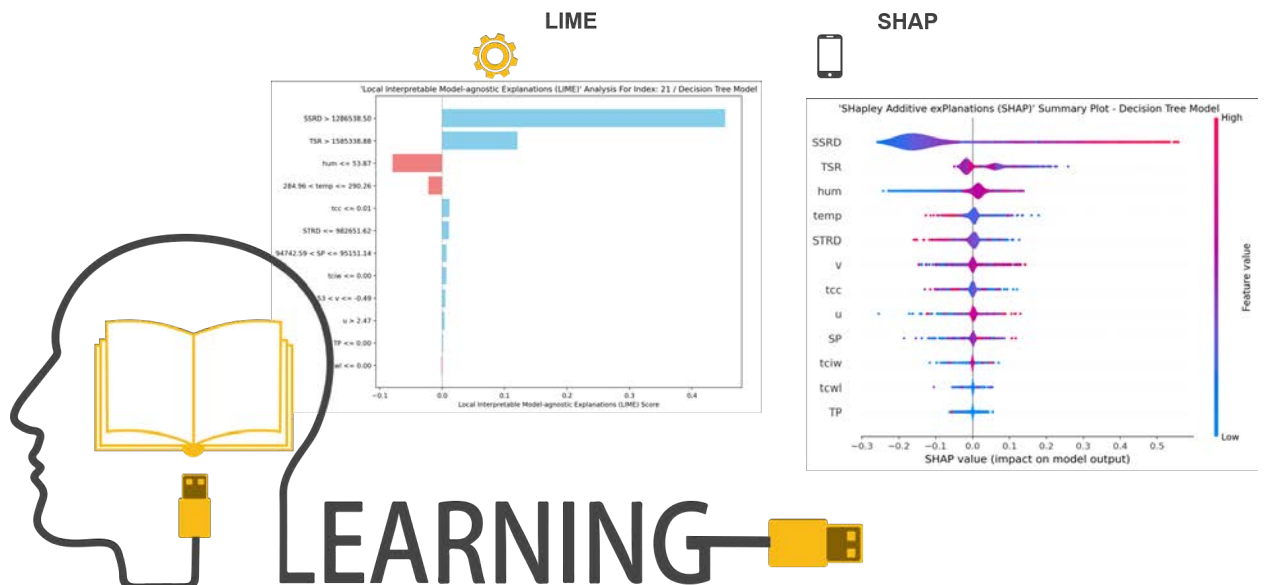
LIME

SHAP

'Local Interpretable Model-agnostic Explanations (LIME)' Analysis For Index: 21 / Decision Tree Model

SSRD > 1286538.50
TSR > 1585338.88
hum <= 53.87
284.96 < temp <= 290.26
tcc <= 0.01
STRD <= 982651.62
94742.59 < SP <= 95151.14
tciw <= 0.00
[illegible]53 < v <= -0.49
u > 2.47
TP <= 0.00
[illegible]wl <= 0.00

-0.1 0.0 0.1 0.2 0.3 0.4
Local Interpretable Model-agnostic Explanations (LIME) Score

'SHapley Additive exPlanations (SHAP)' Summary Plot - Decision Tree Model

SSRD
TSR
hum
temp
STRD
v
tcc
u
SP
tciw
tcwl
TP

−0.3 −0.2 −0.1 0.0 0.1 0.2 0.3 0.4 0.5
SHAP value (impact on model output)

High
Feature value
Low

LEARNING